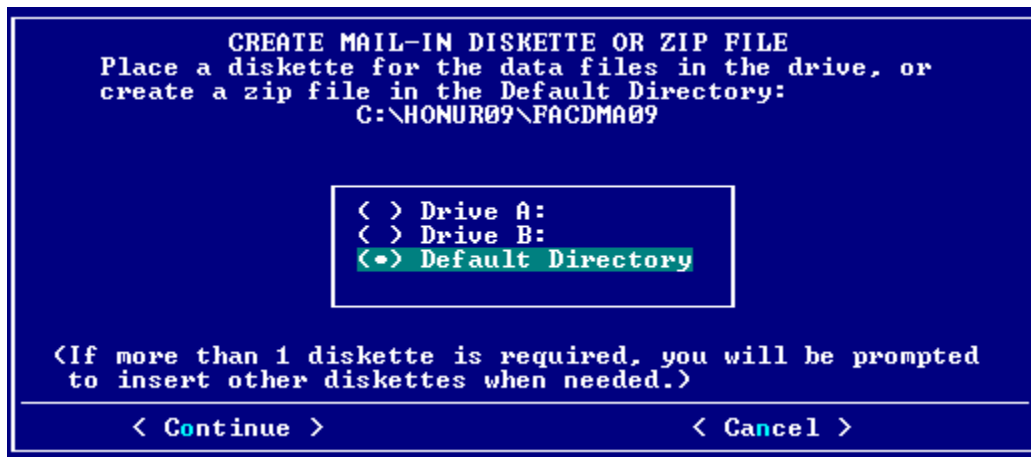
CREATE MAIL-IN DISKETTE OR ZIP FILE
Place a diskette for the data files in the drive, or create a zip file in the Default Directory:
C:\HONUR09\FACDMA09

( ) Drive A:
( ) Drive B:
(•) Default Directory

(If more than 1 diskette is required, you will be prompted to insert other diskettes when needed.)

< Continue >
< Cancel >